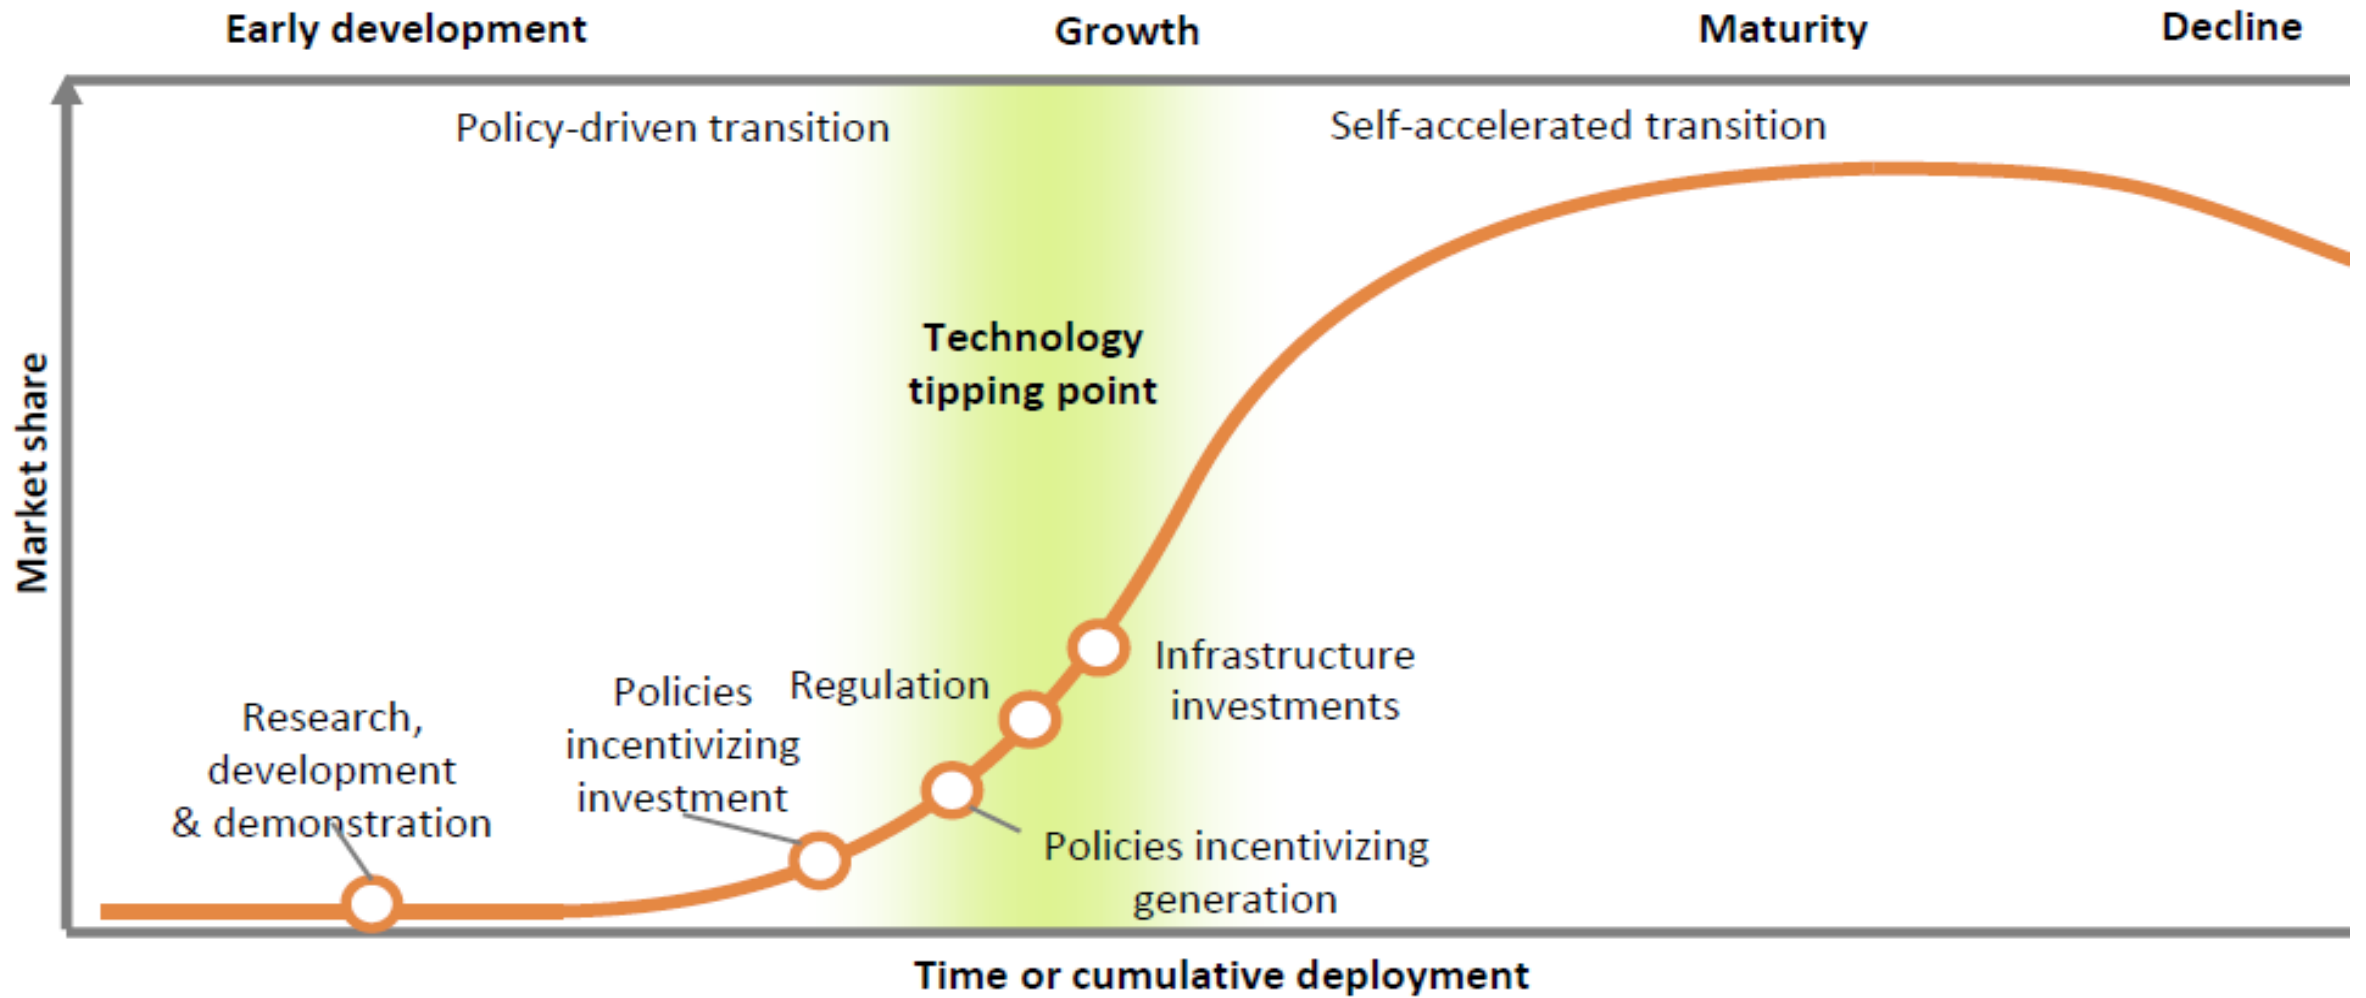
Early development
Growth
Maturity
Decline

Policy-driven transition
Self-accelerated transition

Market share

Technology tipping point

Research, development & demonstration
Policies incentivizing investment
Regulation
Infrastructure investments
Policies incentivizing generation

Time or cumulative deployment